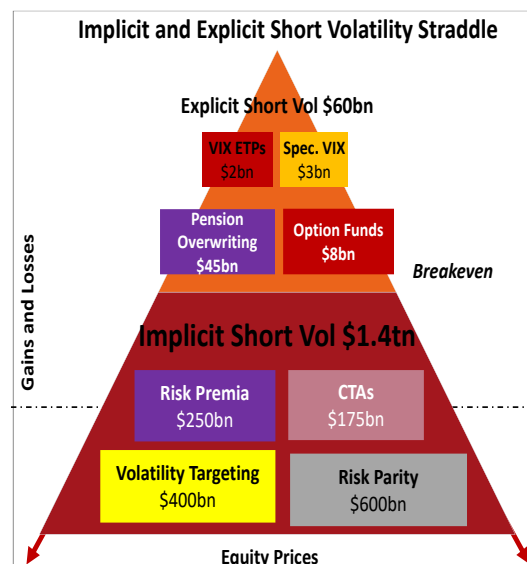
Implicit and Explicit Short Volatility Straddle

Explicit Short Vol $60bn

VIX ETPs
$2bn

Spec. VIX
$3bn

Pension Overwriting
$45bn

Option Funds
$8bn

Breakeven

Gains and Losses

Implicit Short Vol $1.4tn

Risk Premia
$250bn

CTAs
$175bn

Volatility Targeting
$400bn

Risk Parity
$600bn

Equity Prices